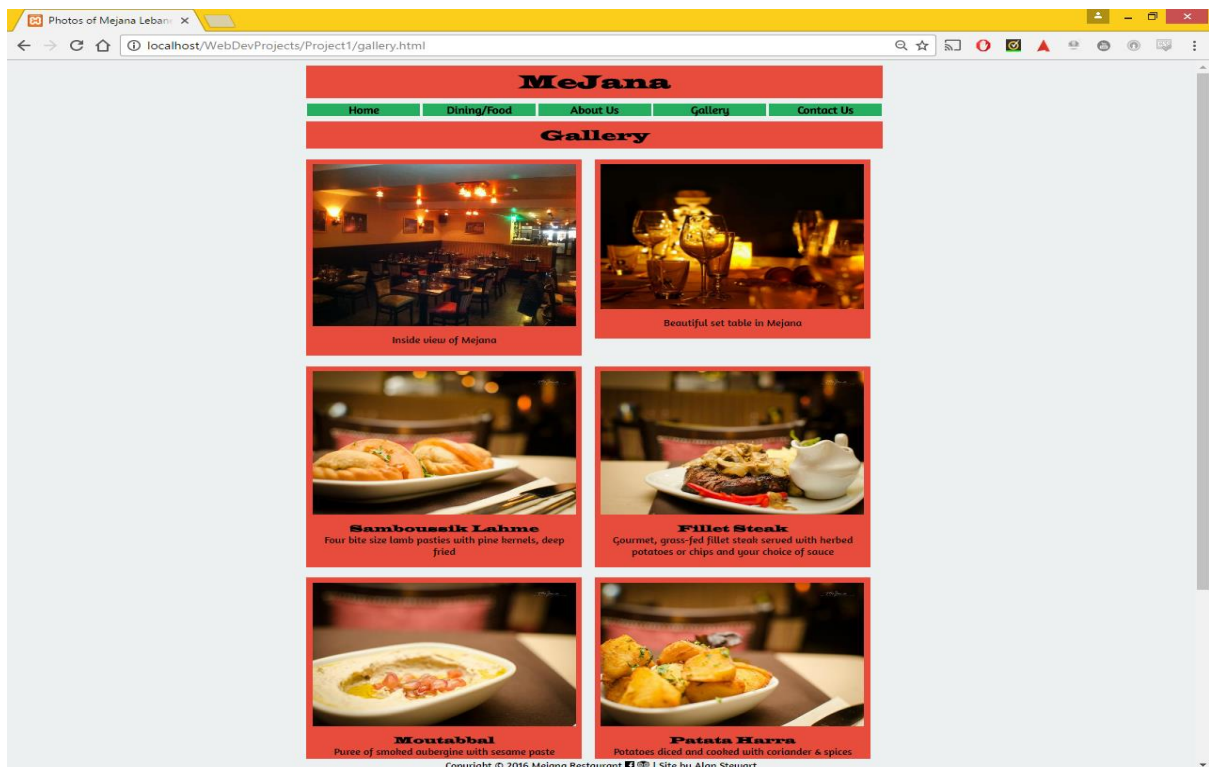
Photos of Mejana Leban ×

localhost/WebDevProjects/Project1/gallery.html

MeJana

Home | Dining/Food | About Us | Gallery | Contact Us

Gallery

Inside view of Mejana

Beautiful set table in Mejana

Samboussik Lahme
Four bite size lamb pasties with pine kernels, deep fried

Fillet Steak
Gourmet, grass-fed fillet steak served with herbed potatoes or chips and your choice of sauce

Moutabbal
Puree of smoked aubergine with sesame paste

Patata Harra
Potatoes diced and cooked with coriander & spices

Copyright © 2016 Mejana Restaurant | Site by Alan Stewart